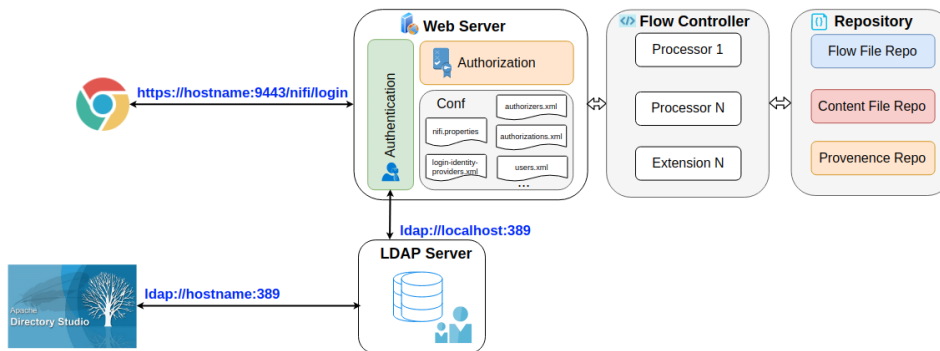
https://hostname:9443/nifi/login

Web Server

Authentication

Authorization

Conf

nifi.properties

login-identity-providers.xml

authorizers.xml

authorizations.xml

users.xml

...

Flow Controller

Processor 1

Processor N

Extension N

Repository

Flow File Repo

Content File Repo

Provenence Repo

ldap://localhost:389

LDAP Server

Apache Directory Studio

ldap://hostname:389